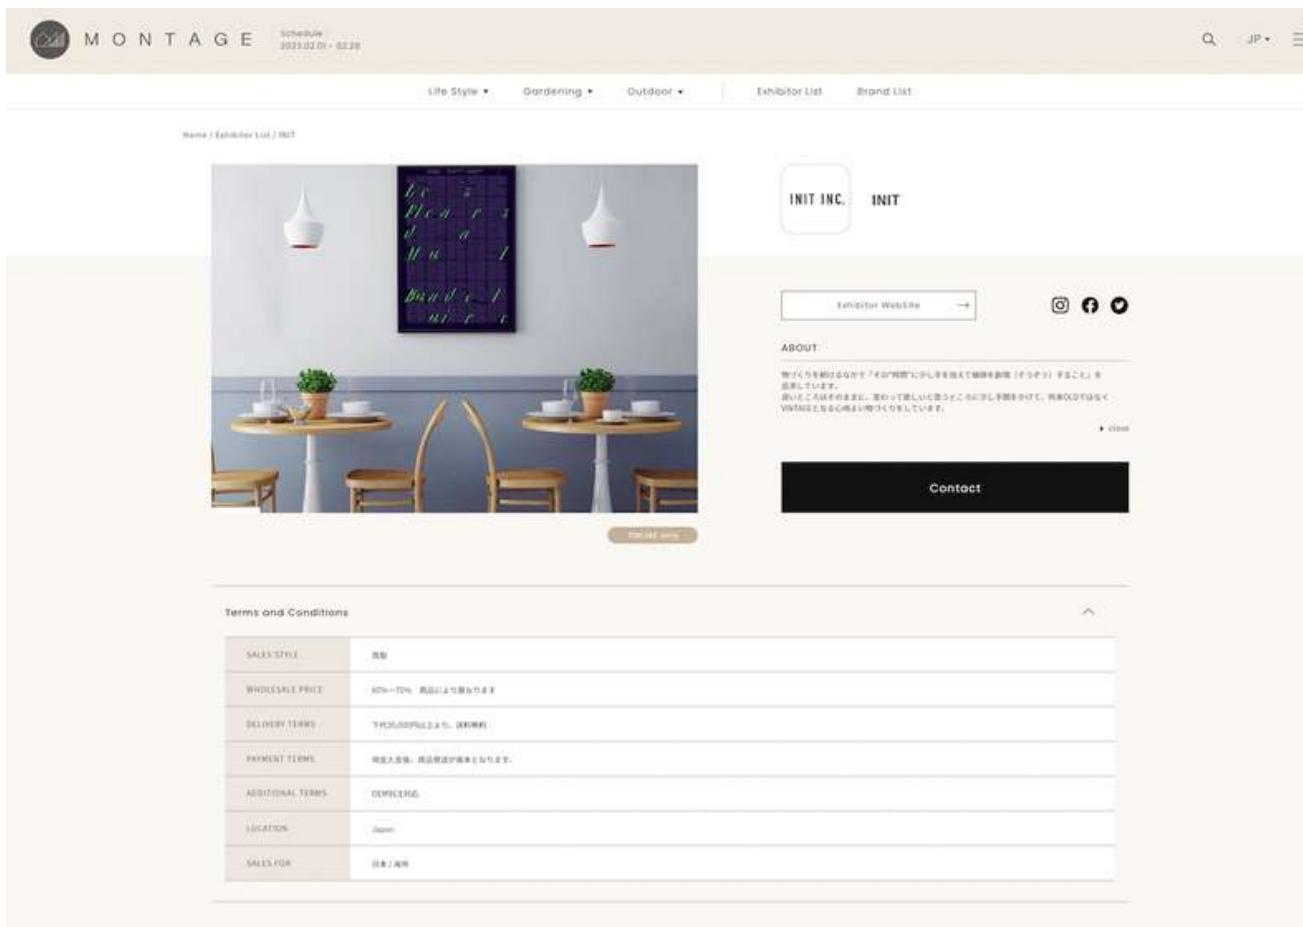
MONTAGE Schedule 2023.02.01 - 02.28

JP

Life Style Gardening Outdoor Exhibitor List Brand List

Home / Exhibitor List / INIT

INIT INC.

INIT

Exhibitor Website

ABOUT

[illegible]

close

Contact

ONLINE only

Terms and Conditions

| SALES STYLE | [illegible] |
|---|---|
| WHOLESALE PRICE | 60%~70% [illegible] |
| DELIVERY TERMS | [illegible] |
| PAYMENT TERMS | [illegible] |
| ADDITIONAL TERMS | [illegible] |
| LOCATION | Japan |
| SALES FOR | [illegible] |